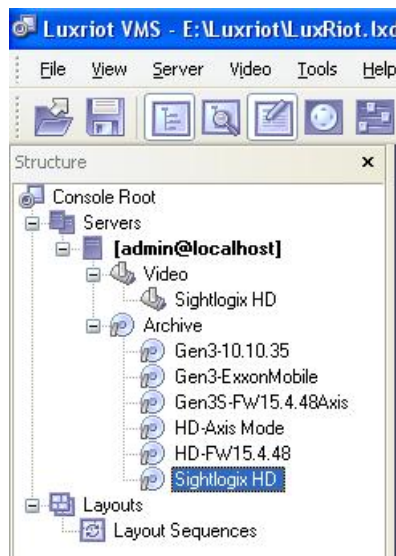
Luxriot VMS - E:\Luxriot\LuxRiot.lxc

File View Server Video Tools Help

Structure ×

Console Root
Servers
[admin@localhost]
Video
Sightlogix HD
Archive
Gen3-10.10.35
Gen3-ExxonMobile
Gen3S-FW15.4.48Axis
HD-Axis Mode
HD-FW15.4.48
Sightlogix HD
Layouts
Layout Sequences